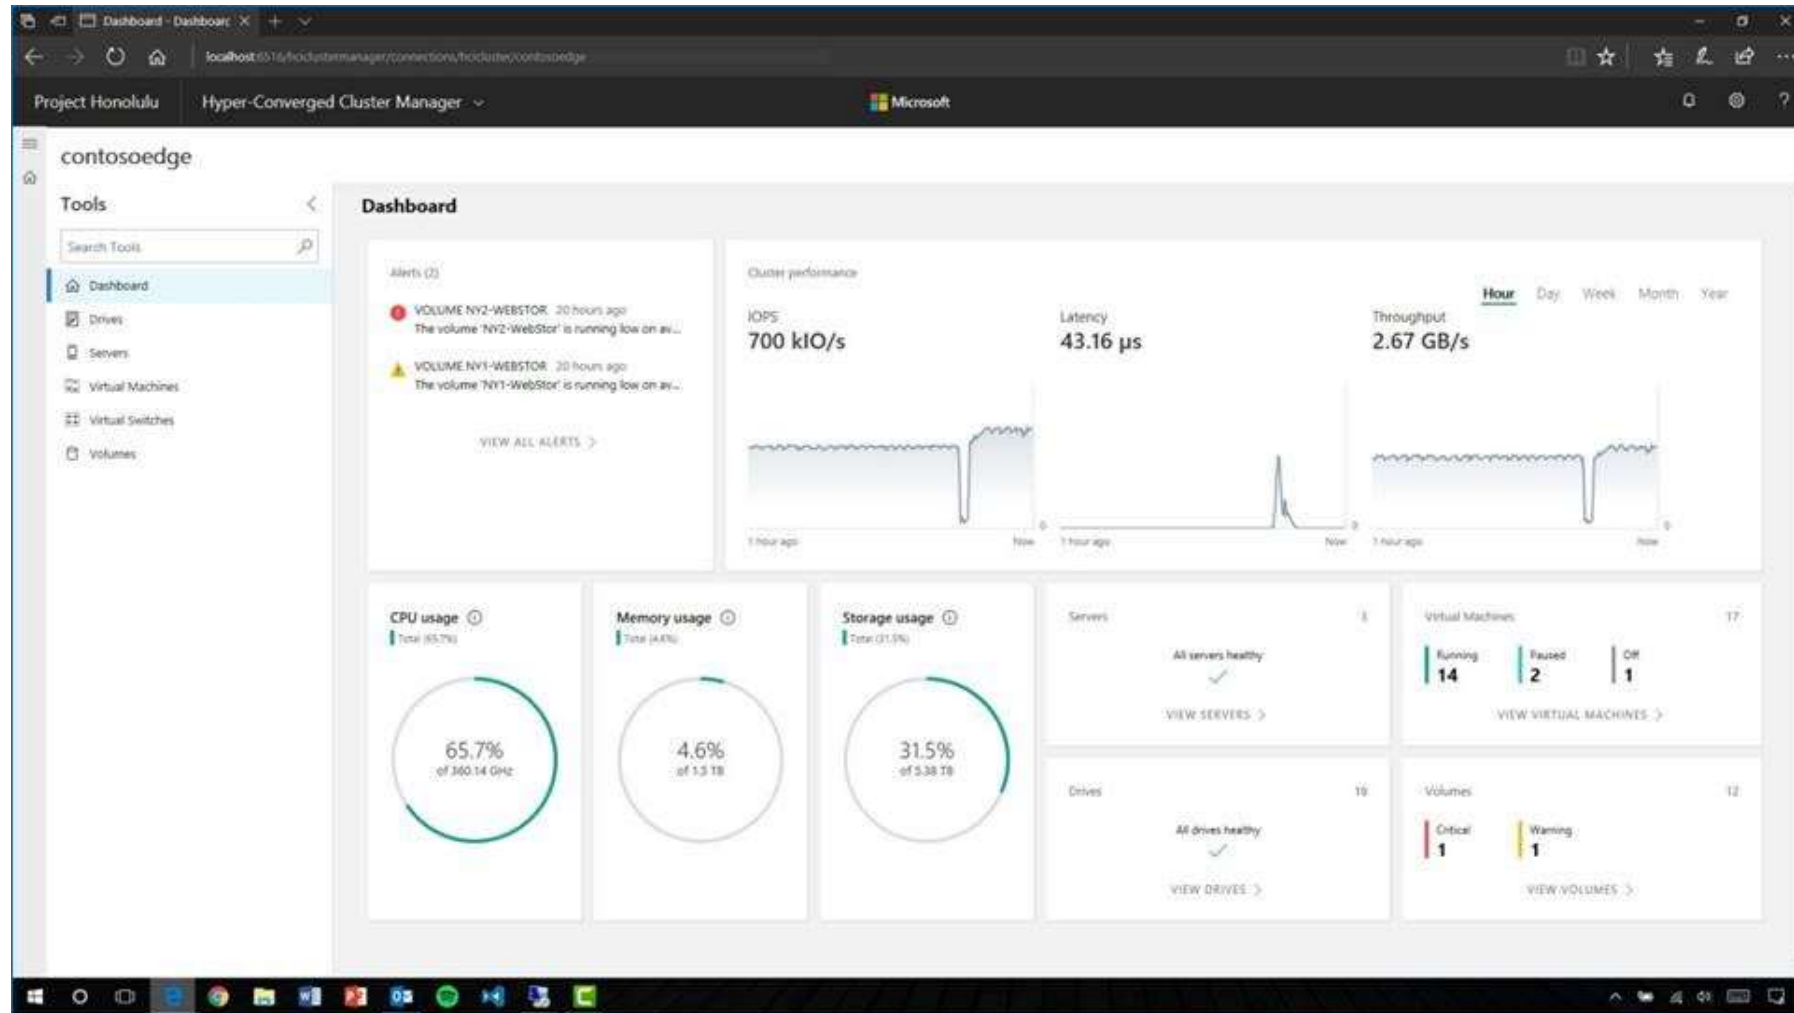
Dashboard - Dashboarc

localhost:6516/hciclustermanager/connections/hcicluster/contosoedge

Project Honolulu Hyper-Converged Cluster Manager

Microsoft

contosoedge

Tools

Search Tools

Dashboard
Drives
Servers
Virtual Machines
Virtual Switches
Volumes

Dashboard

Alerts (2)

VOLUME NY2-WEBSTOR 20 hours ago
The volume 'NY2-WebStor' is running low on av...

VOLUME NY1-WEBSTOR 20 hours ago
The volume 'NY1-WebStor' is running low on av...

VIEW ALL ALERTS

Cluster performance

Hour Day Week Month Year

IOPS
700 kIO/s

Latency
43.16 μs

Throughput
2.67 GB/s

1 hour ago Now 0
1 hour ago Now 0
1 hour ago Now 0

CPU usage
Total (65.7%)
65.7%
of 360.14 GHz

Memory usage
Total (4.6%)
4.6%
of 1.5 TB

Storage usage
Total (31.5%)
31.5%
of 5.38 TB

Servers 3
All servers healthy
VIEW SERVERS

Virtual Machines 17
Running 14
Paused 2
Off 1
VIEW VIRTUAL MACHINES

Drives 16
All drives healthy
VIEW DRIVES

Volumes 12
Critical 1
Warning 1
VIEW VOLUMES